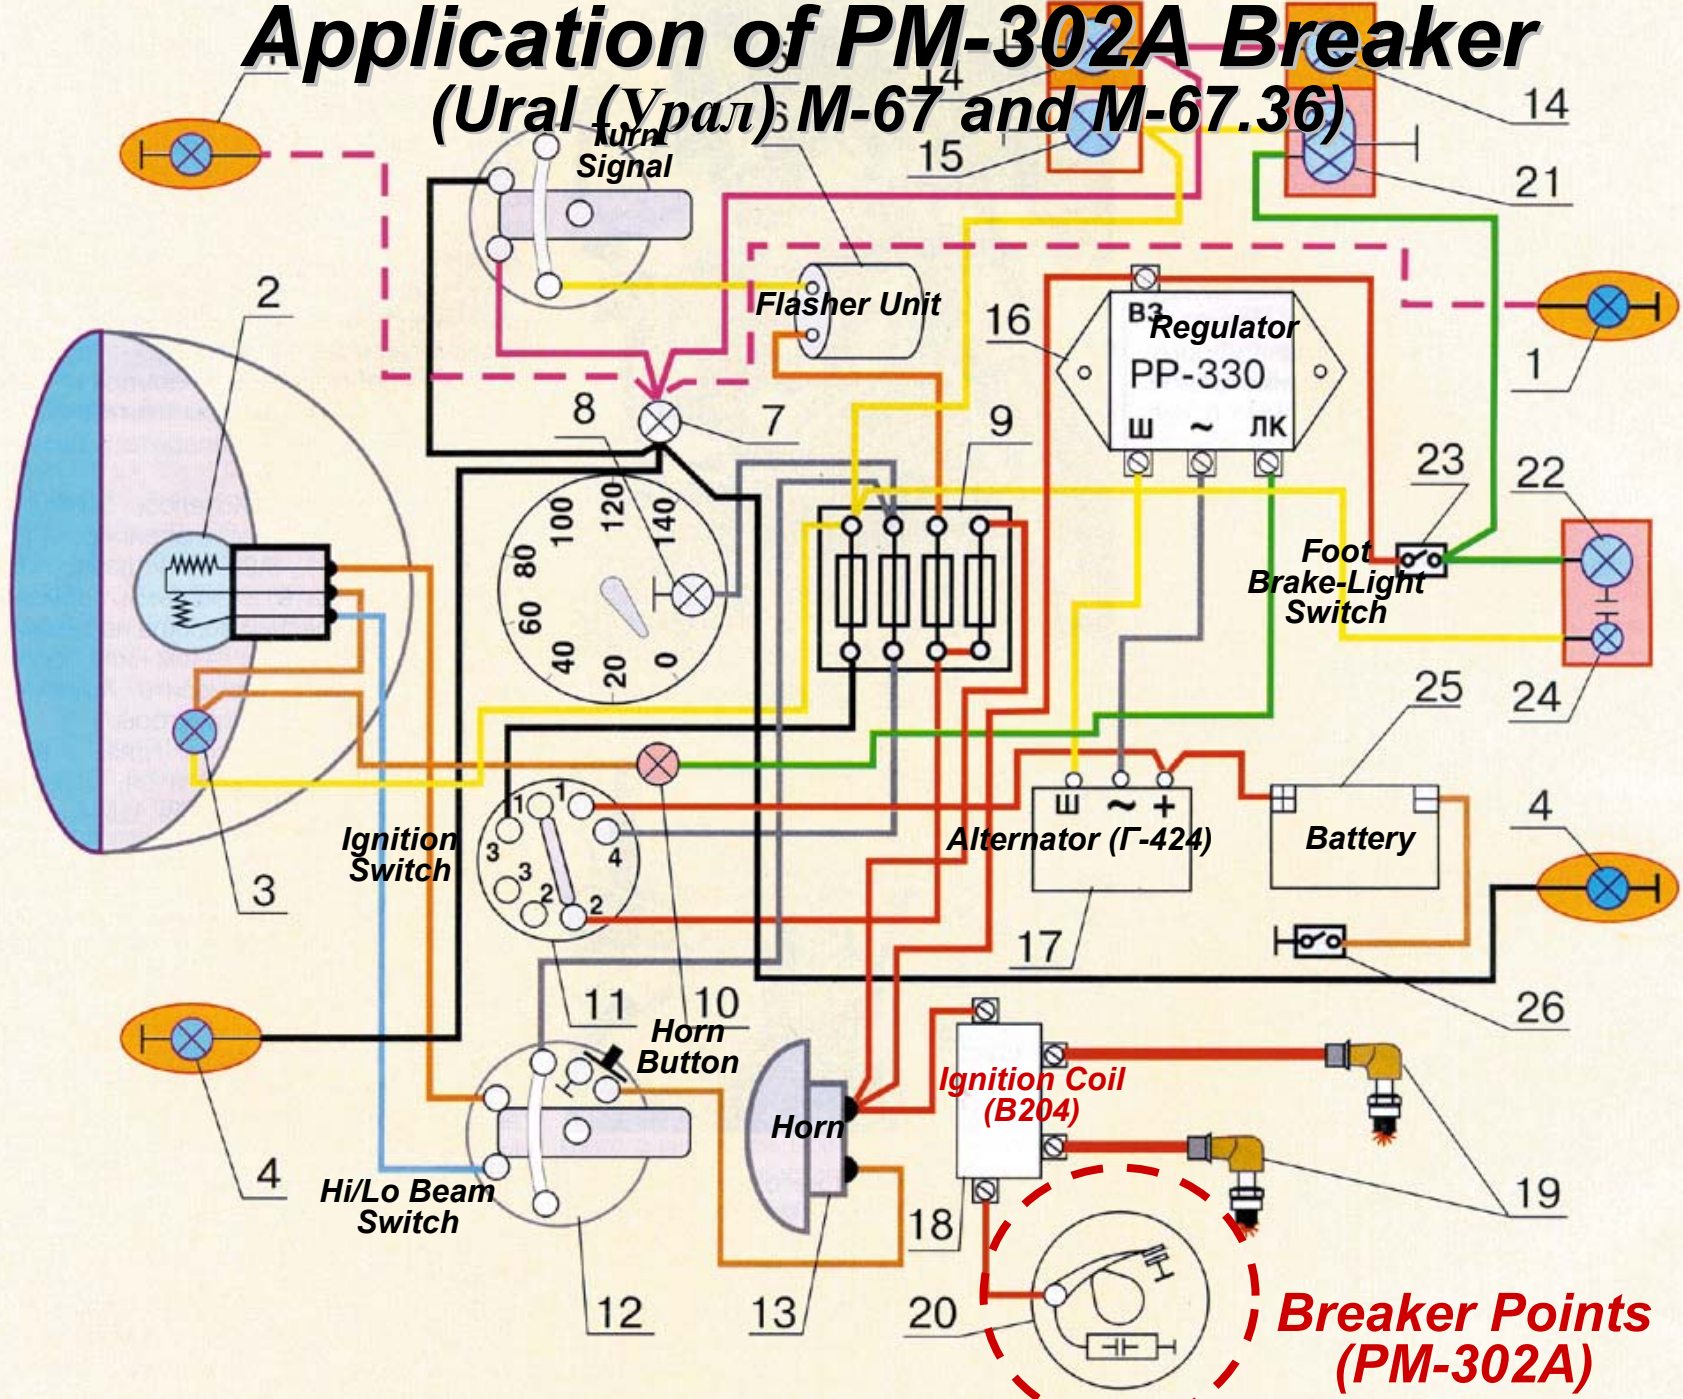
Application of PM-302A Breaker
(Ural (Урал) M-67 and M-67.36)

Turn Signal
Flasher Unit
Regulator
В3
РР-330
Ш ~ ЛК
16
14
15
14
21
1
1
2
8
7
9
100
120
140
80
60
40
20
0
23
22
Foot Brake-Light Switch
24
25
3
Ignition Switch
1
1
3
3
4
2
2
Alternator (Г-424)
Ш ~ +
Battery
4
17
26
11
10
Horn Button
4
Hi/Lo Beam Switch
Horn
Ignition Coil (B204)
19
18
12
13
20
Breaker Points (PM-302A)